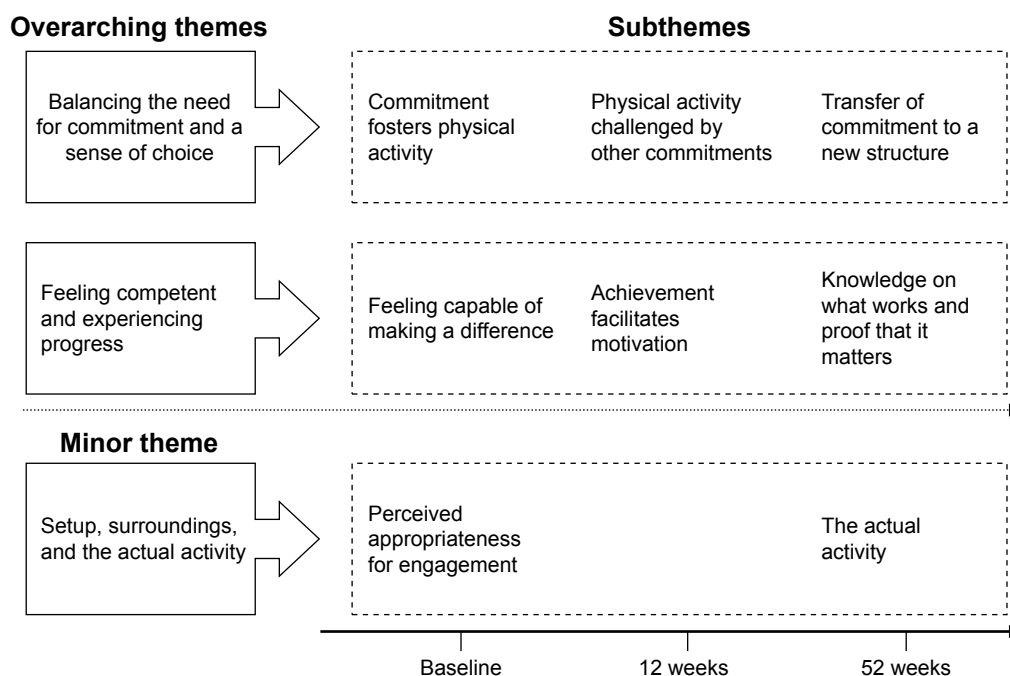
Overarching themes

Subthemes

Balancing the need for commitment and a sense of choice

Commitment fosters physical activity

Physical activity challenged by other commitments

Transfer of commitment to a new structure

Feeling competent and experiencing progress

Feeling capable of making a difference

Achievement facilitates motivation

Knowledge on what works and proof that it matters

Minor theme

Setup, surroundings, and the actual activity

Perceived appropriateness for engagement

The actual activity

Baseline

12 weeks

52 weeks